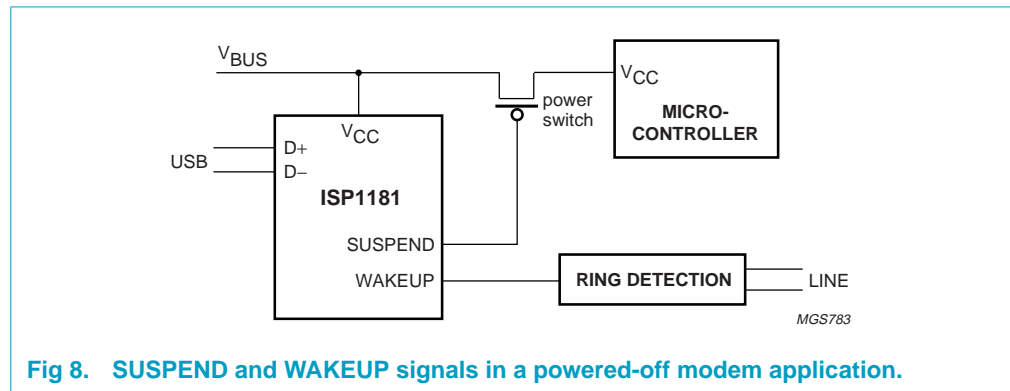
$V_{BUS}$

$V_{CC}$

MICRO-CONTROLLER

power switch

$V_{CC}$

USB

D+

D–

ISP1181

SUSPEND

WAKEUP

RING DETECTION

LINE

MGS783

Fig 8. SUSPEND and WAKEUP signals in a powered-off modem application.